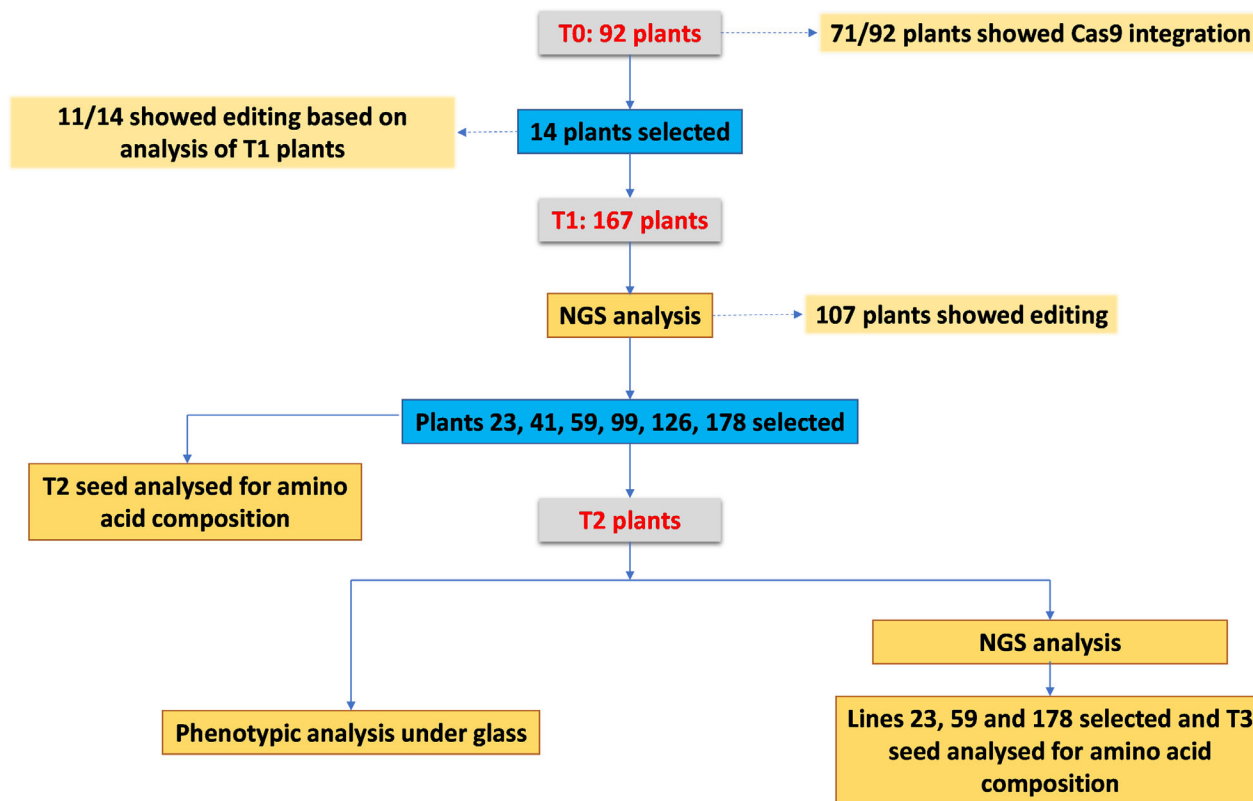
T0: 92 plants

71/92 plants showed Cas9 integration

11/14 showed editing based on analysis of T1 plants

14 plants selected

T1: 167 plants

NGS analysis

107 plants showed editing

Plants 23, 41, 59, 99, 126, 178 selected

T2 seed analysed for amino acid composition

T2 plants

NGS analysis

Phenotypic analysis under glass

Lines 23, 59 and 178 selected and T3 seed analysed for amino acid composition